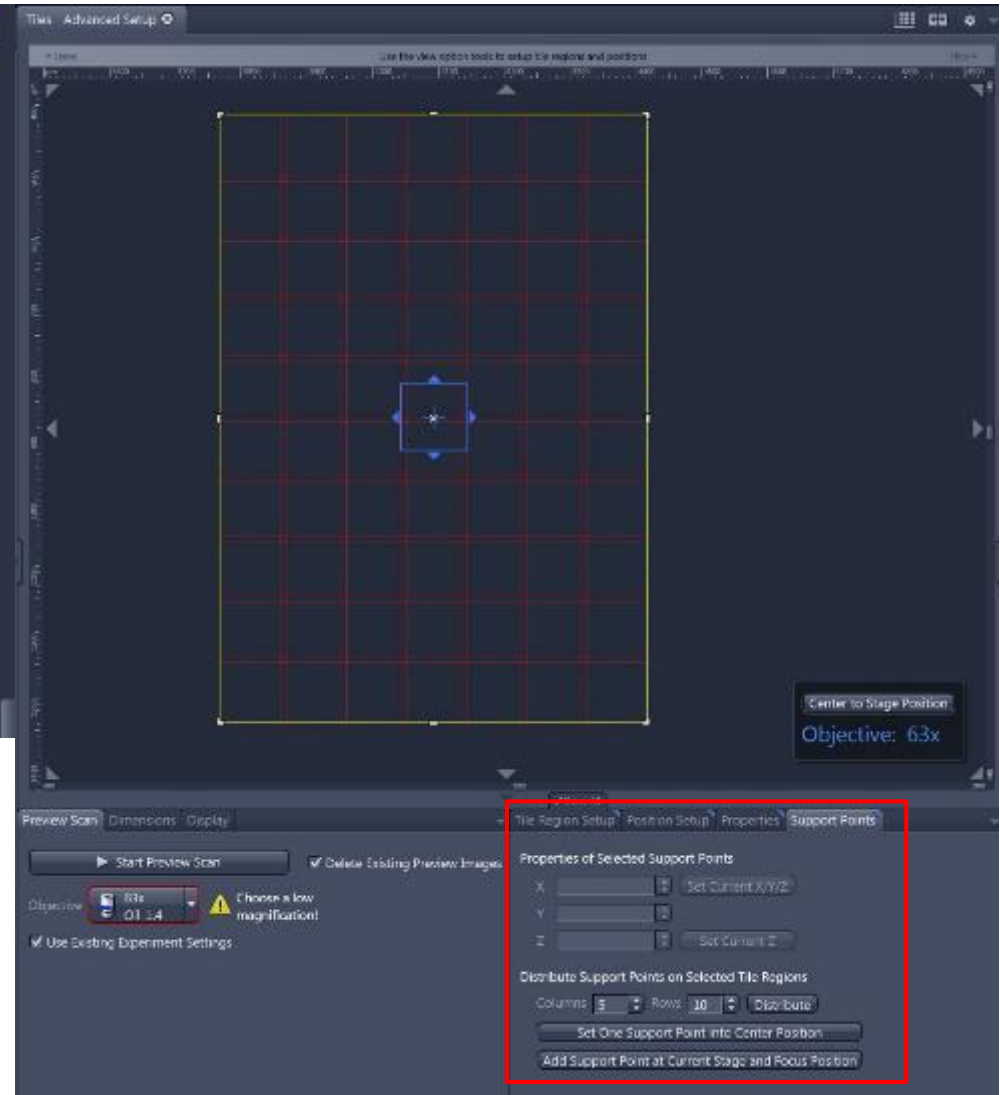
Tiles Advanced Setup

Use the view option tools to setup tile regions and positions

Center to Stage Position

Objective: 63x

Preview Scan Dimensions Display

Start Preview Scan

Delete Existing Preview Images

Objective 63x Oil 1.4

Choose a low magnification!

Use Existing Experiment Settings

Tile Region Setup Position Setup Properties Support Points

Properties of Selected Support Points

X Set Current X/Y/Z

Y

Z Set Current Z

Distribute Support Points on Selected Tile Regions

Columns 5 Rows 10 Distribute

Set One Support Point into Center Position

Add Support Point at Current Stage and Focus Position